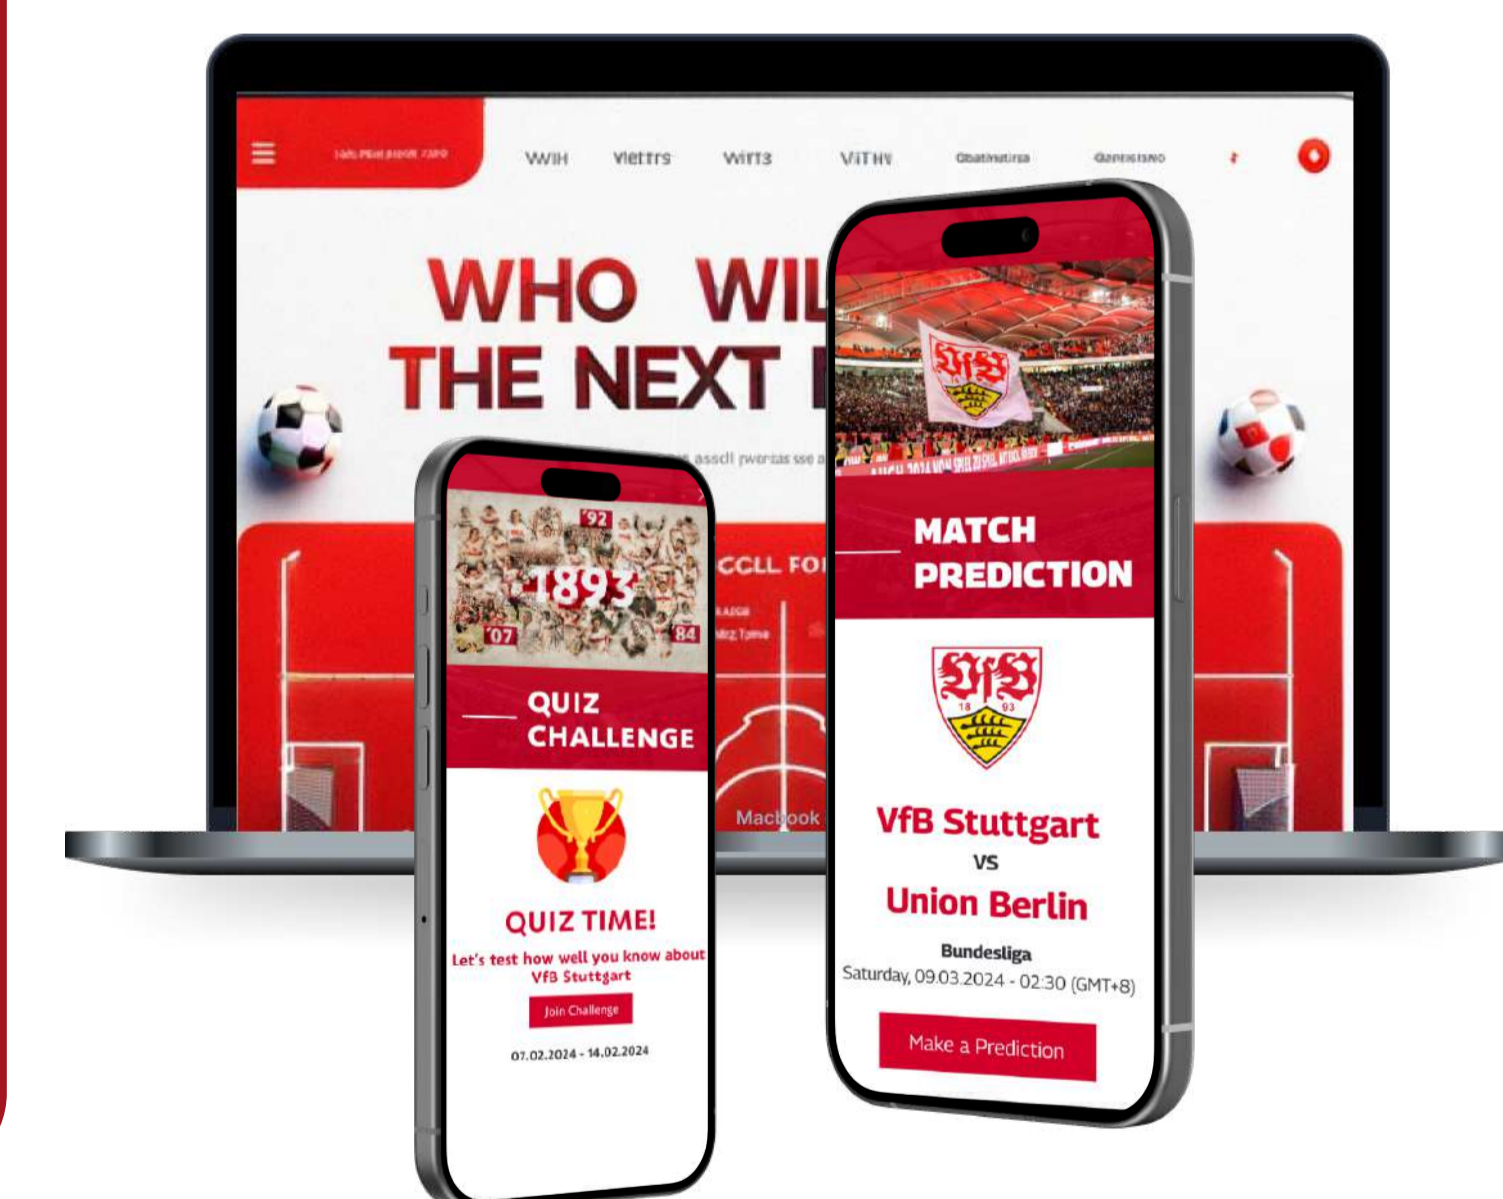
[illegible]

WWIH Vlettrs WITT3 VITHY Gbatinatira Qanisisno

WHO WIL
THE NEXT

asscll pwertas sse a

CCLL FO

Macbook

'92
1893
'07
'84

QUIZ CHALLENGE

QUIZ TIME!
Let's test how well you know about VfB Stuttgart

Join Challenge

07.02.2024 - 14.02.2024

VfB

MATCH PREDICTION

VfB
18 93

VfB Stuttgart
VS
Union Berlin

Bundesliga
Saturday, 09.03.2024 - 02:30 (GMT+8)

Make a Prediction